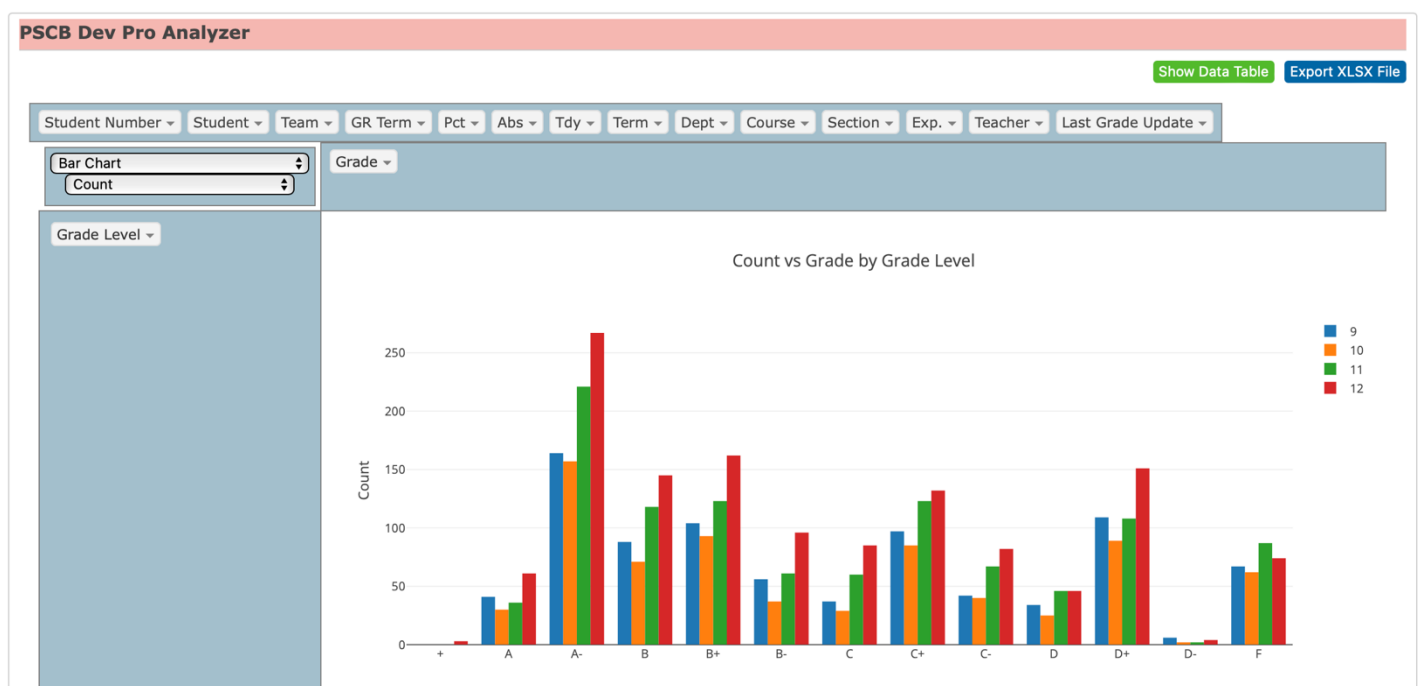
PSCB Dev Pro Analyzer

Show Data Table Export XLSX File

Student Number Student Team GR Term Pct Abs Tdy Term Dept Course Section Exp. Teacher Last Grade Update

Bar Chart
Count

Grade

Grade Level

Count vs Grade by Grade Level

9
10
11
12

Count

250
200
150
100
50
0

+ A A- B B+ B- C C+ C- D D+ D- F